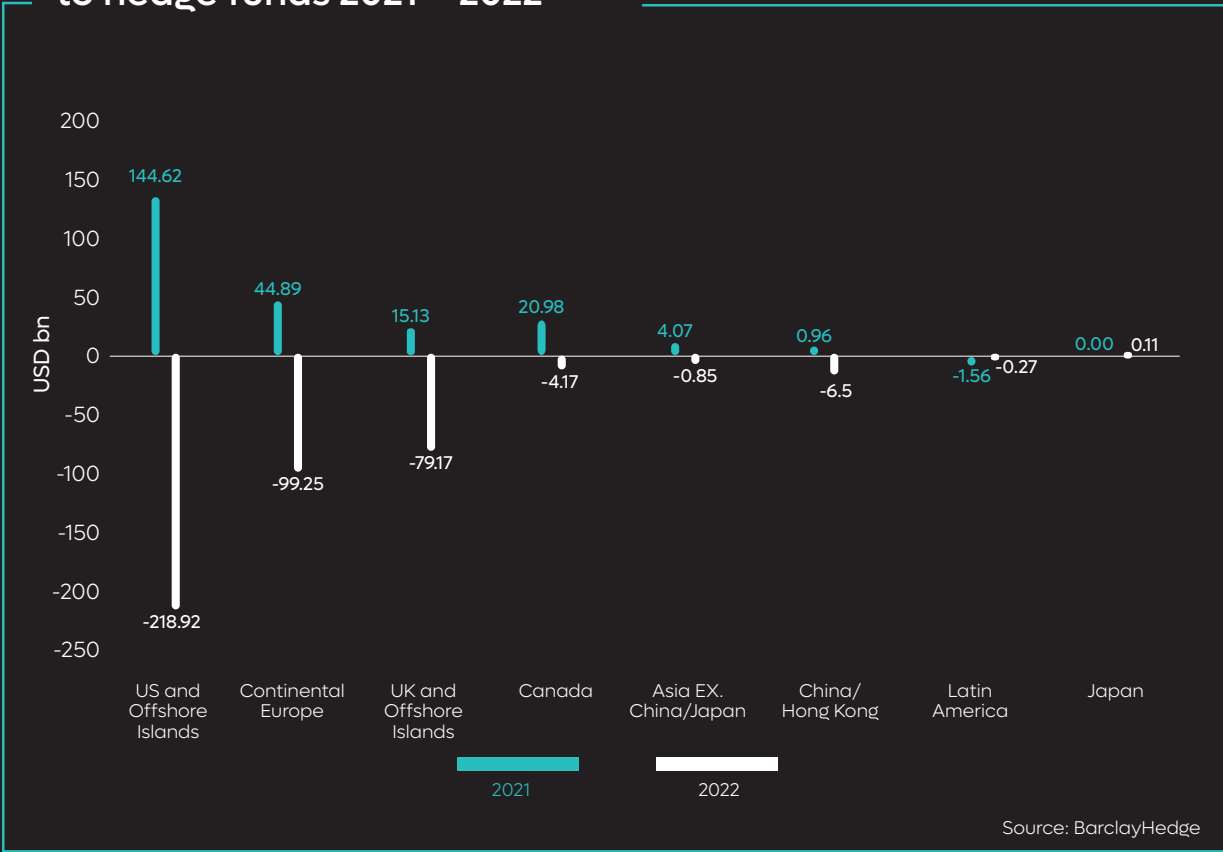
to hedge funds 2021 – 2022

200
150
100
50
0
-50
-100
-150
-200
-250

USD bn

144.62
-218.92
44.89
-99.25
15.13
-79.17
20.98
-4.17
4.07
-0.85
0.96
-6.5
-1.56
-0.27
0.00
0.11

US and Offshore Islands
Continental Europe
UK and Offshore Islands
Canada
Asia EX. China/Japan
China/ Hong Kong
Latin America
Japan

2021
2022

Source: BarclayHedge